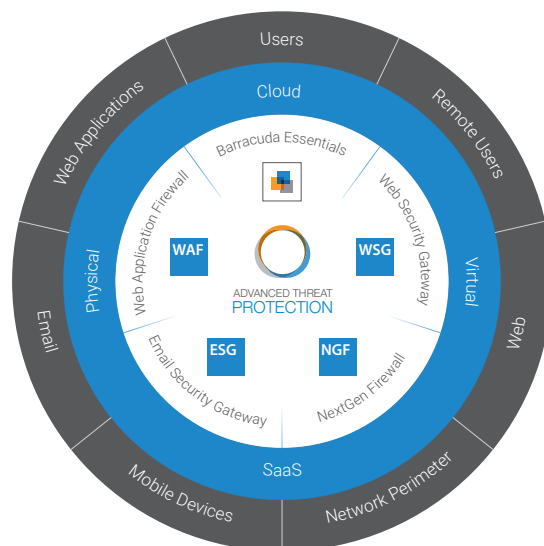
Users

Remote Users

Web

Network Perimeter

Mobile Devices

Email

Web Applications

Cloud

Virtual

SaaS

Physical

Barracuda Essentials

Web Security Gateway

NextGen Firewall

Email Security Gateway

Web Application Firewall

WAF

WSG

ESG

NGF

ADVANCED THREAT
PROTECTION